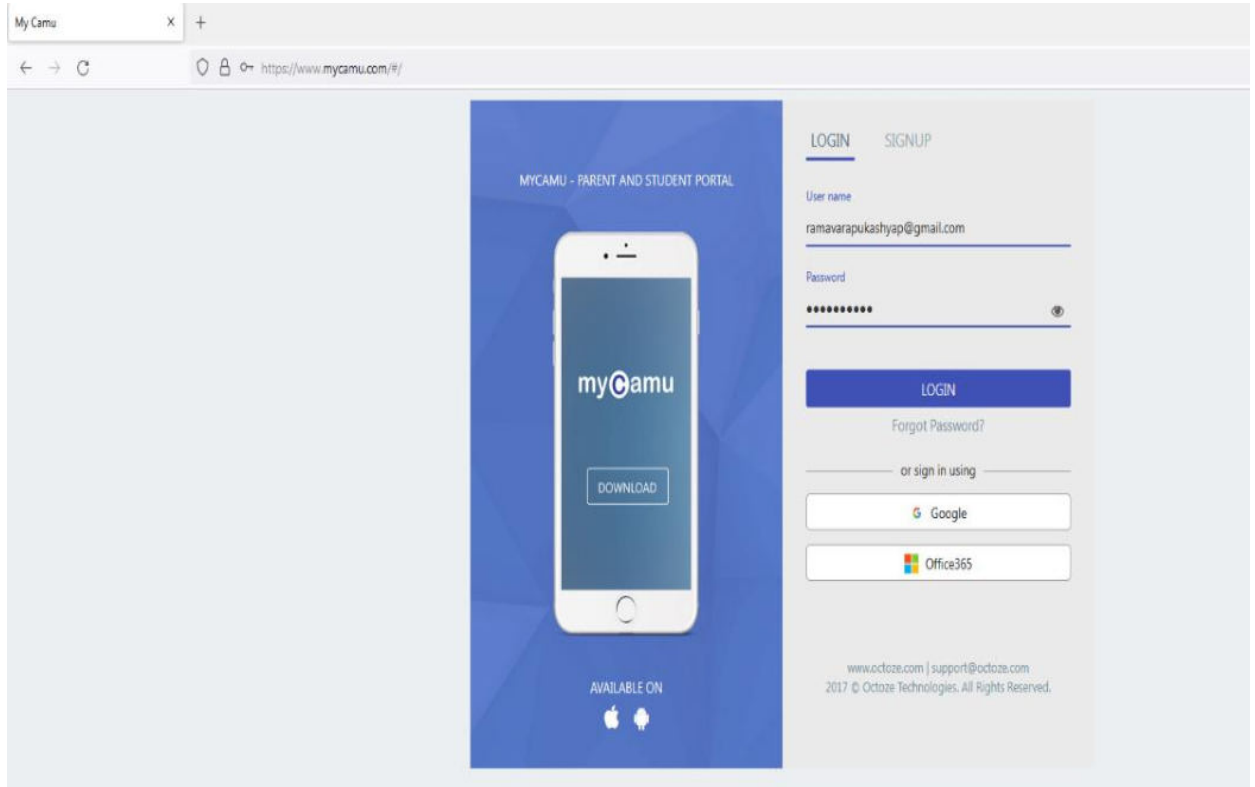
My Camu × +

https://www.mycamu.com/#/

MYCAMU - PARENT AND STUDENT PORTAL

myCamu

DOWNLOAD

AVAILABLE ON

LOGIN SIGNUP

User name

ramavarapukashyap@gmail.com

Password

••••••••••

LOGIN

Forgot Password?

or sign in using

Google

Office365

www.octoze.com | support@octoze.com
2017 © Octoze Technologies. All Rights Reserved.